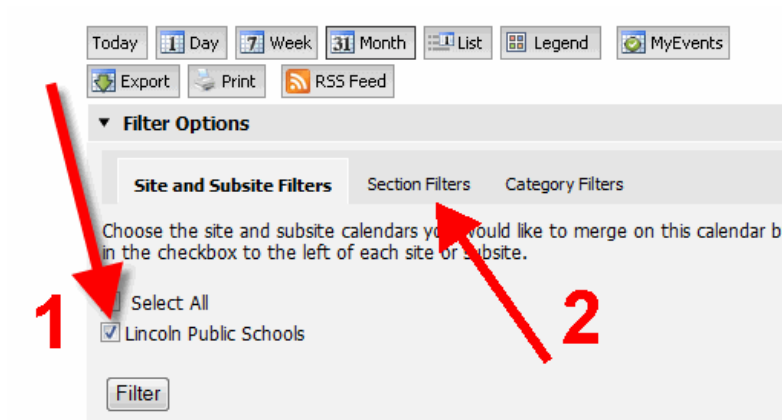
Today 1 Day 7 Week 31 Month List Legend MyEvents

Export Print RSS Feed

▼ Filter Options

Site and Subsite Filters Section Filters Category Filters

Choose the site and subsite calendars yo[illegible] would like to merge on this calendar b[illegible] in the checkbox to the left of each site or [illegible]bsite.

Select All

Lincoln Public Schools

Filter

1

2